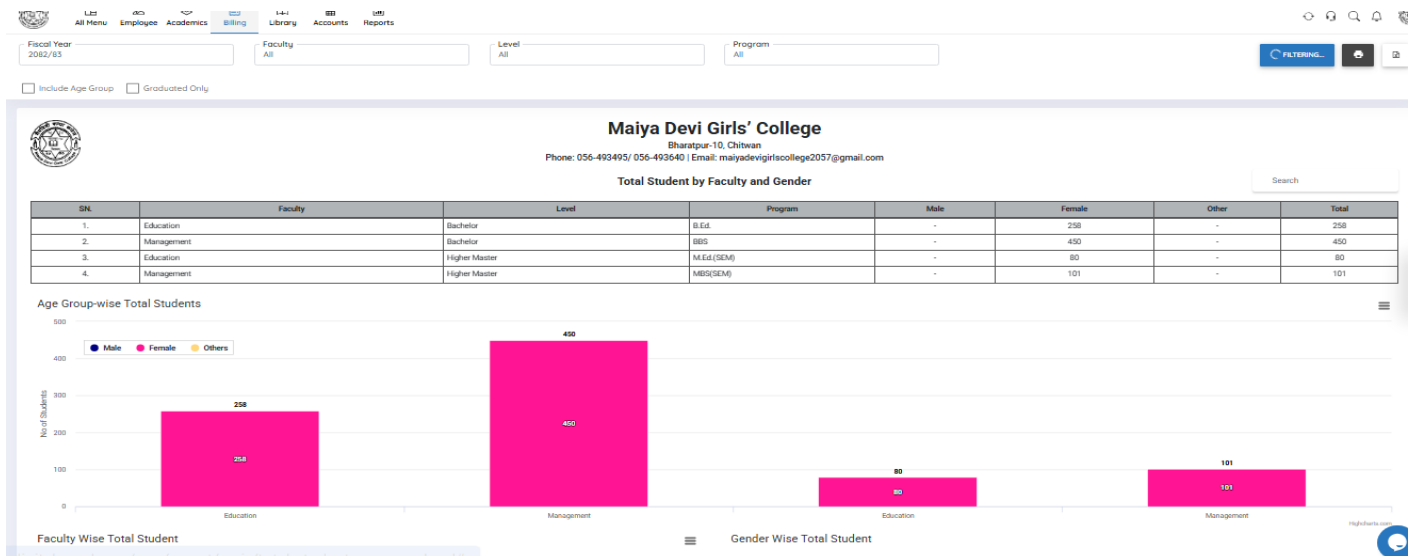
All Menu Employee Academics Billing Library Accounts Reports

Fiscal Year
2082/83

Faculty
All

Level
All

Program
All

FILTERING...

Include Age Group
Graduated Only

Maiya Devi Girls' College
Bharatpur-10, Chitwan
Phone: 056-493495/ 056-493640 | Email: maiyadevigirlscollege2057@gmail.com

Total Student by Faculty and Gender

Search

| SN. | Faculty | Level | Program | Male | Female | Other | Total |
|---|---|---|---|---|---|---|---|
| 1. | Education | Bachelor | B.Ed. | - | 258 | - | 258 |
| 2. | Management | Bachelor | BBS | - | 450 | - | 450 |
| 3. | Education | Higher Master | M.Ed.(SEM) | - | 80 | - | 80 |
| 4. | Management | Higher Master | MBS(SEM) | - | 101 | - | 101 |

Age Group-wise Total Students

500
400
300
200
100
0

No of Students

Male Female Others

258
258
450
450
80
80
101
101

Education
Management
Education
Management

Highcharts.com

Faculty Wise Total Student

Gender Wise Total Student